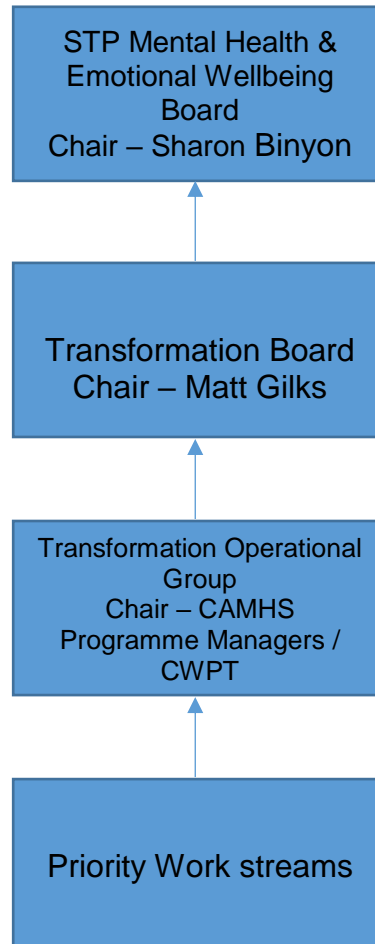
STP Mental Health & Emotional Wellbeing Board
Chair – Sharon Binyon

Transformation Board
Chair – Matt Gilks

Transformation Operational Group
Chair – CAMHS Programme Managers / CWPT

Priority Work streams